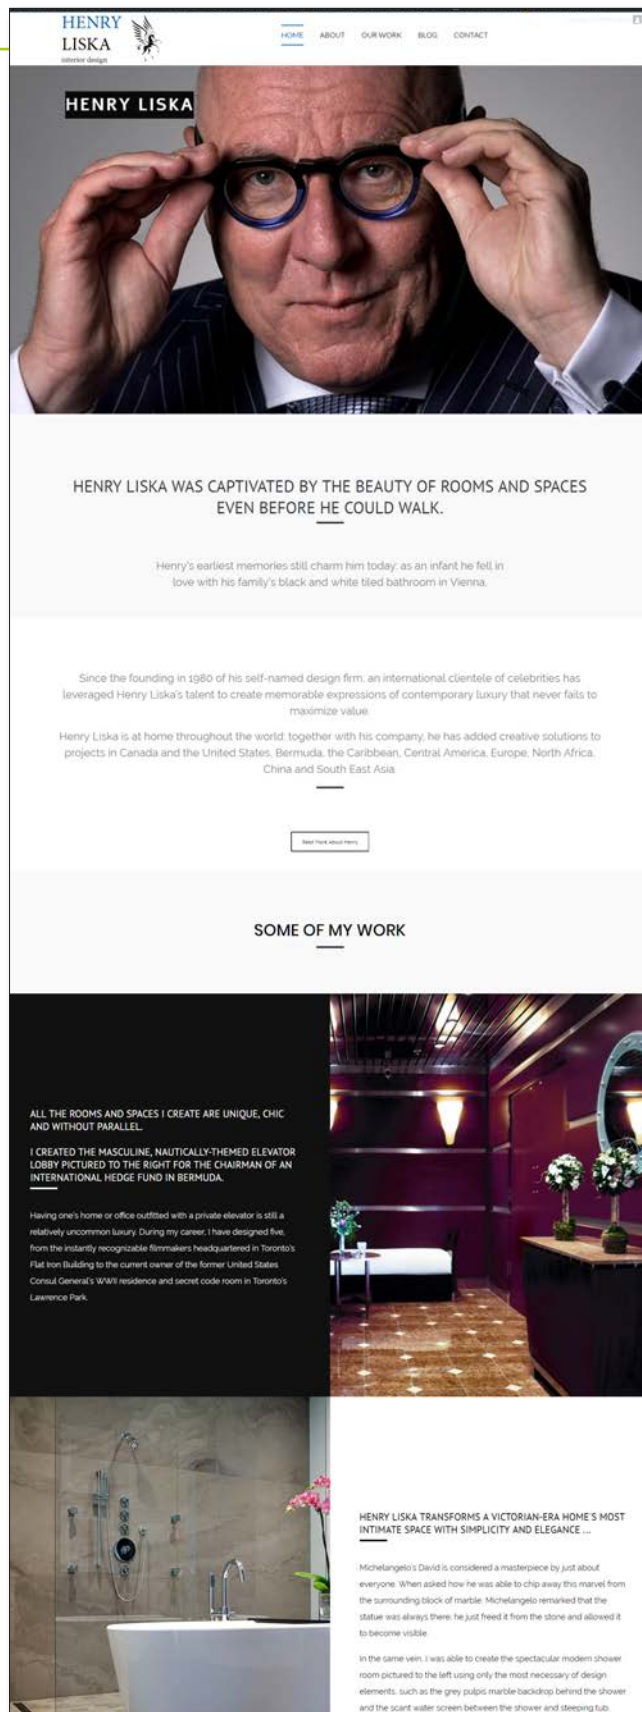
HENRY LISKA
interior design

HOME ABOUT OUR WORK BLOG CONTACT

HENRY LISKA

HENRY LISKA WAS CAPTIVATED BY THE BEAUTY OF ROOMS AND SPACES EVEN BEFORE HE COULD WALK.

Henry's earliest memories still charm him today: as an infant he fell in love with his family's black and white tiled bathroom in Vienna.

Since the founding in 1980 of his self-named design firm, an international clientele of celebrities has leveraged Henry Liska's talent to create memorable expressions of contemporary luxury that never fails to maximize value.

Henry Liska is at home throughout the world: together with his company, he has added creative solutions to projects in Canada and the United States, Bermuda, the Caribbean, Central America, Europe, North Africa, China and South East Asia.

Read More About Henry

SOME OF MY WORK

ALL THE ROOMS AND SPACES I CREATE ARE UNIQUE, CHIC AND WITHOUT PARALLEL.

I CREATED THE MASCULINE, NAUTICALLY-THEMED ELEVATOR LOBBY PICTURED TO THE RIGHT FOR THE CHAIRMAN OF AN INTERNATIONAL HEDGE FUND IN BERMUDA.

Having one's home or office outfitted with a private elevator is still a relatively uncommon luxury. During my career, I have designed five, from the instantly recognizable filmmakers headquartered in Toronto's Flat Iron Building to the current owner of the former United States Consul General's WWII residence and secret code room in Toronto's Lawrence Park.

HENRY LISKA TRANSFORMS A VICTORIAN-ERA HOME'S MOST INTIMATE SPACE WITH SIMPLICITY AND ELEGANCE ...

Michelangelo's David is considered a masterpiece by just about everyone. When asked how he was able to chip away this marvel from the surrounding block of marble, Michelangelo remarked that the statue was always there: he just freed it from the stone and allowed it to become visible.

In the same vein, I was able to create the spectacular modern shower room pictured to the left using only the most necessary of design elements, such as the grey pulpis marble backdrop behind the shower and the scant water screen between the shower and steeping tub.